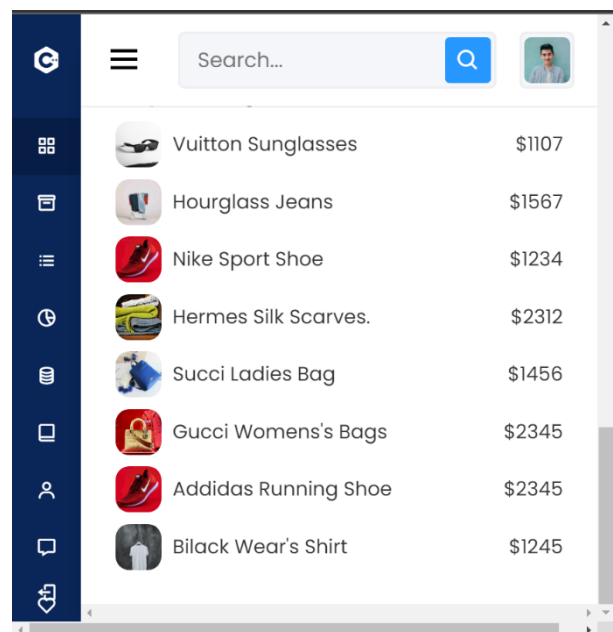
Search...

| | |
|---|---|
| Vuitton Sunglasses | $1107 |
| Hourglass Jeans | $1567 |
| Nike Sport Shoe | $1234 |
| Hermes Silk Scarves. | $2312 |
| Succi Ladies Bag | $1456 |
| Gucci Womens's Bags | $2345 |
| Addidas Running Shoe | $2345 |
| Bilack Wear's Shirt | $1245 |